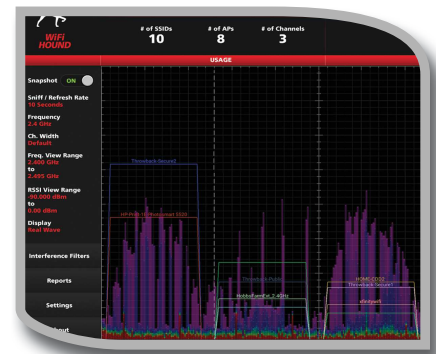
WiFi HOUND

# of SSIDs
10

# of APs
8

# of Channels
3

USAGE

Snapshot ON

Sniff / Refresh Rate
10 Seconds

Frequency
2.4 GHz

Ch. Width
Default

Freq. View Range
2.400 GHz
to
2.495 GHz

RSSI View Range
-90.000 dBm
to
0.00 dBm

Display
Real Wave

Interference Filters

Reports

Settings

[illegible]bout

Throwback-Secure2

HP-Print-18-Photosmart 5520

Throwback-Public

HobbsFamExt_2.4GHz

HOME-CD22

Throwback-Secure1

xfinitywifi